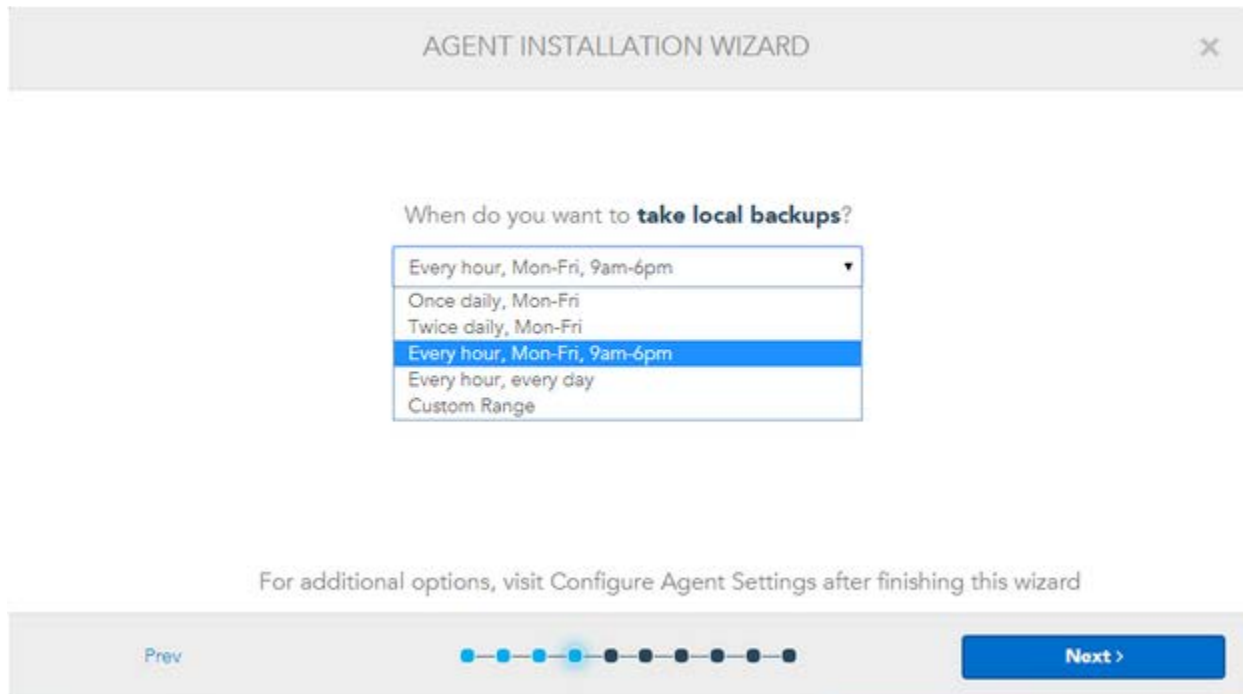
AGENT INSTALLATION WIZARD

×

When do you want to **take local backups**?

Every hour, Mon-Fri, 9am-6pm

Once daily, Mon-Fri
Twice daily, Mon-Fri
Every hour, Mon-Fri, 9am-6pm
Every hour, every day
Custom Range

For additional options, visit Configure Agent Settings after finishing this wizard

Prev

Next ›